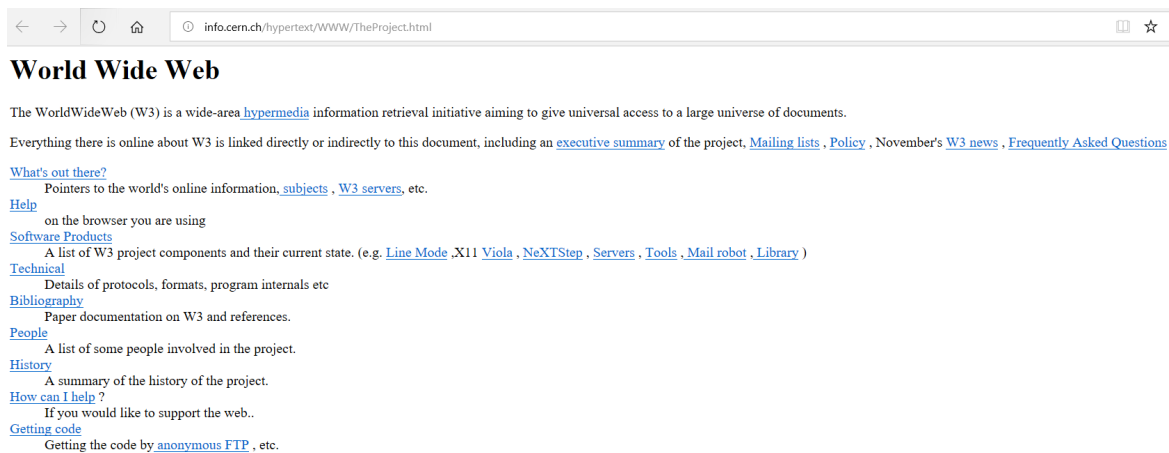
info.cern.ch/hypertext/WWW/TheProject.html

World Wide Web

The WorldWideWeb (W3) is a wide-area hypermedia information retrieval initiative aiming to give universal access to a large universe of documents.

Everything there is online about W3 is linked directly or indirectly to this document, including an executive summary of the project, Mailing lists , Policy , November's W3 news , Frequently Asked Questions

What's out there?
Pointers to the world's online information, subjects , W3 servers, etc.
Help
on the browser you are using
Software Products
A list of W3 project components and their current state. (e.g. Line Mode ,X11 Viola , NeXTStep , Servers , Tools , Mail robot , Library )
Technical
Details of protocols, formats, program internals etc
Bibliography
Paper documentation on W3 and references.
People
A list of some people involved in the project.
History
A summary of the history of the project.
How can I help ?
If you would like to support the web..
Getting code
Getting the code by anonymous FTP , etc.